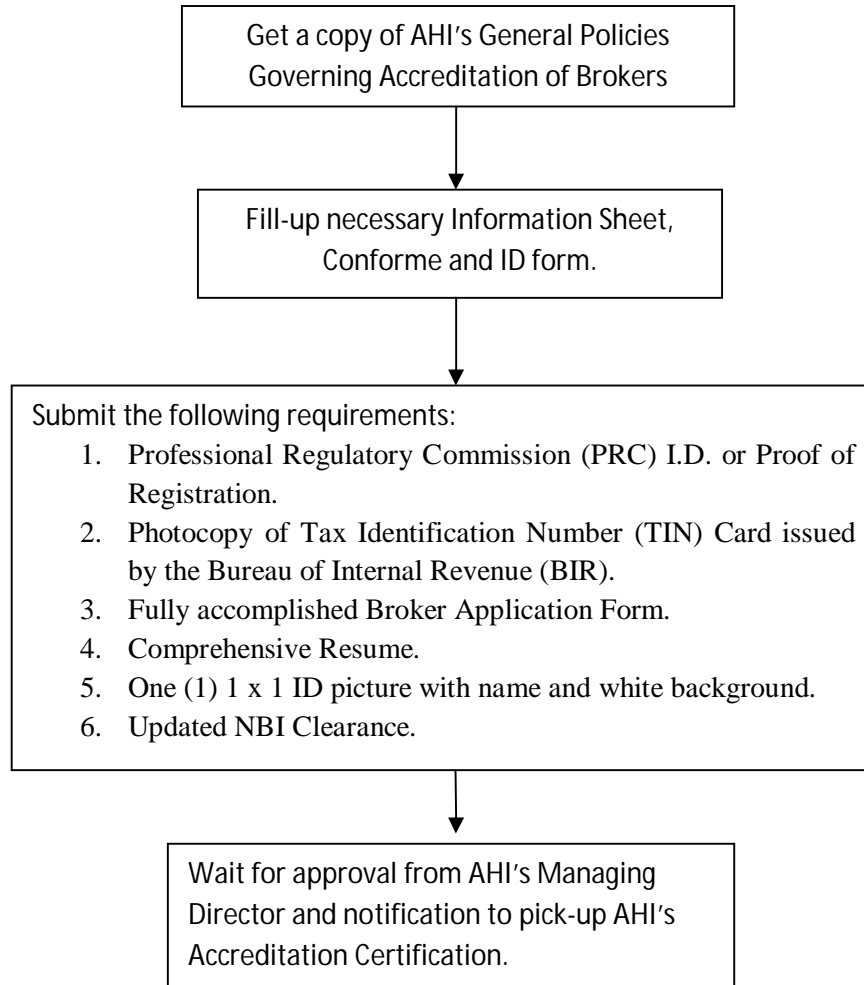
Get a copy of AHI's General Policies Governing Accreditation of Brokers

Fill-up necessary Information Sheet, Conforme and ID form.

Submit the following requirements:
1. Professional Regulatory Commission (PRC) I.D. or Proof of Registration.
2. Photocopy of Tax Identification Number (TIN) Card issued by the Bureau of Internal Revenue (BIR).
3. Fully accomplished Broker Application Form.
4. Comprehensive Resume.
5. One (1) 1 x 1 ID picture with name and white background.
6. Updated NBI Clearance.

Wait for approval from AHI's Managing Director and notification to pick-up AHI's Accreditation Certification.